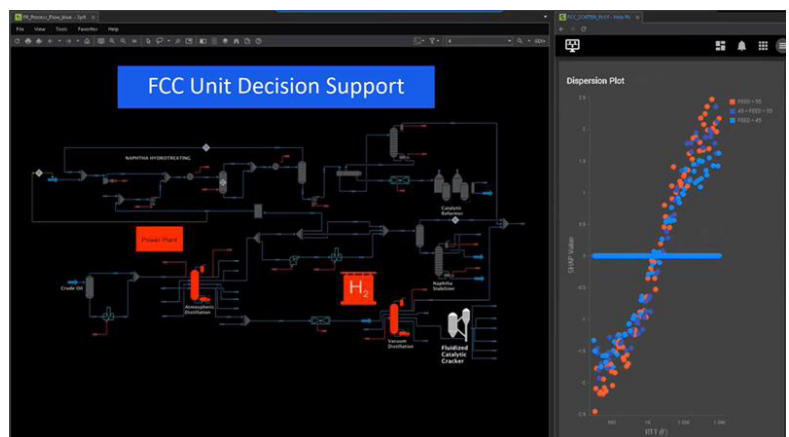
FCC Unit Decision Support

File View Tools Favorites Help

NAPHTHA HYDROTREATING

Catalytic Reformer

Power Plant

Crude Oil

Atmospheric Distillation

$H_2$

Naphtha Stabilizer

Vacuum Distillation

Fluidized Catalytic Cracker

Dispersion Plot

FEED > 55
45 < FEED < 55
FEED < 45

SHAP Value

RTT (F)